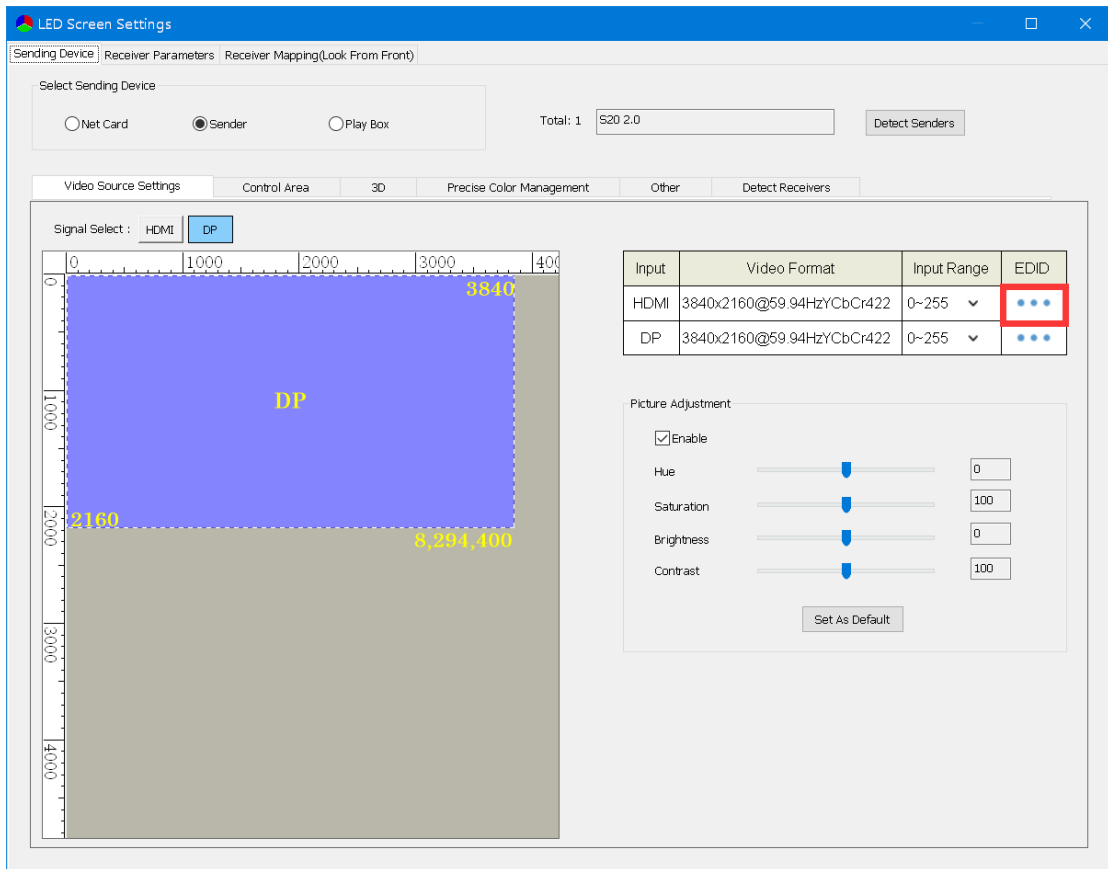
LED Screen Settings

Sending Device | Receiver Parameters | Receiver Mapping(Look From Front)

Select Sending Device

Net Card   Sender   Play Box

Total: 1   S20 2.0   Detect Senders

Video Source Settings | Control Area | 3D | Precise Color Management | Other | Detect Receivers

Signal Select : HDMI DP

0 1000 2000 3000 400

0 1000 2000 3000 4000

3840

DP

2160

8,294,400

| Input | Video Format | Input Range | EDID |
|---|---|---|---|
| HDMI | 3840x2160@59.94HzYCbCr422 | 0~255 | ••• |
| DP | 3840x2160@59.94HzYCbCr422 | 0~255 | ••• |

Picture Adjustment

Enable

Hue 0

Saturation 100

Brightness 0

Contrast 100

Set As Default